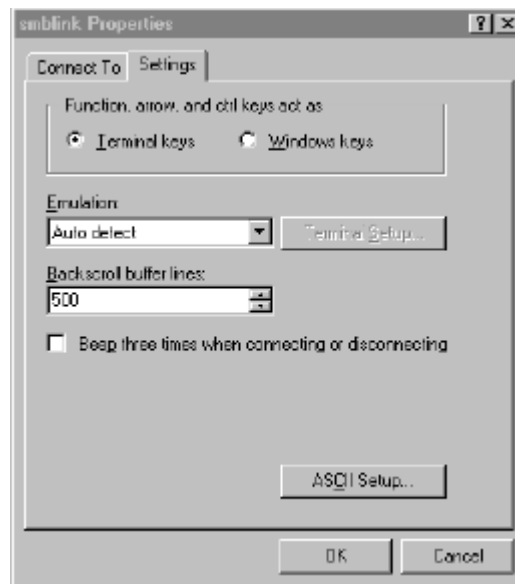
smblink Properties

?

Connect To

Settings

Function, arrow, and ctrl keys act as

Terminal keys

Windows keys

Emulation:

Auto detect

Terminal Setup...

Backscroll buffer lines:

500

Beep three times when connecting or disconnecting

ASCII Setup...

OK

Cancel